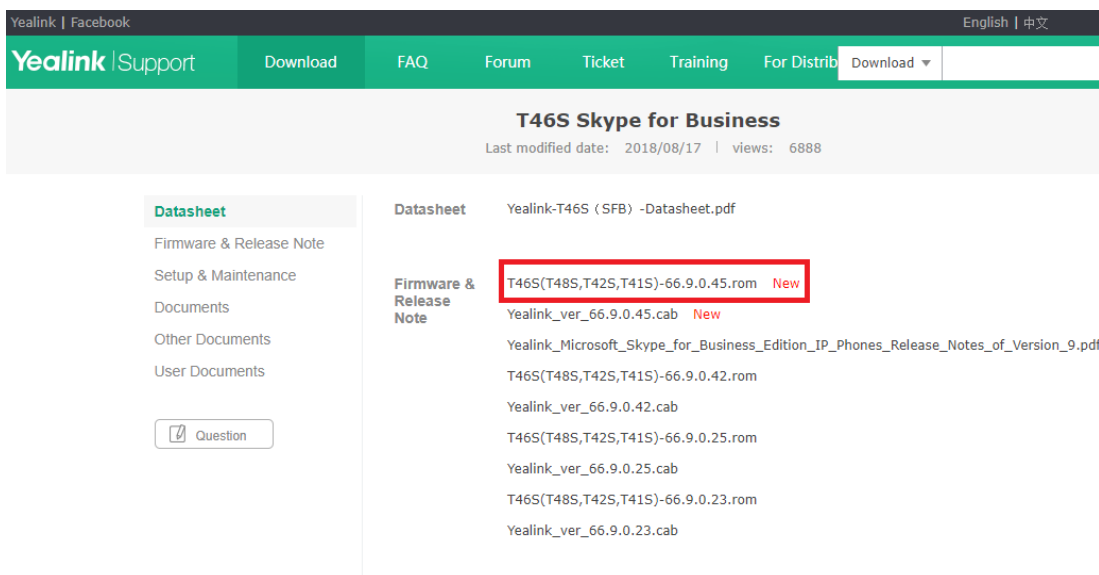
Yealink | Facebook

English | 中文

Yealink Support

Download FAQ Forum Ticket Training For Distrib

Download ▾

T46S Skype for Business

Last modified date: 2018/08/17 | views: 6888

Datasheet

Firmware & Release Note

Setup & Maintenance

Documents

Other Documents

User Documents

Question

Datasheet Yealink-T46S（SFB）-Datasheet.pdf

Firmware & Release Note

T46S(T48S,T42S,T41S)-66.9.0.45.rom New

Yealink_ver_66.9.0.45.cab New

Yealink_Microsoft_Skype_for_Business_Edition_IP_Phones_Release_Notes_of_Version_9.pdf

T46S(T48S,T42S,T41S)-66.9.0.42.rom

Yealink_ver_66.9.0.42.cab

T46S(T48S,T42S,T41S)-66.9.0.25.rom

Yealink_ver_66.9.0.25.cab

T46S(T48S,T42S,T41S)-66.9.0.23.rom

Yealink_ver_66.9.0.23.cab